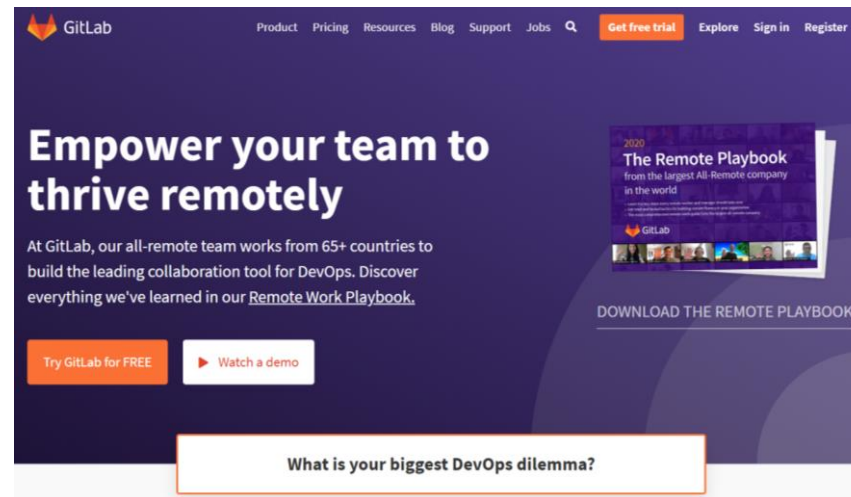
GitLab

Product Pricing Resources Blog Support Jobs

Get free trial

Explore Sign in Register

Empower your team to thrive remotely

At GitLab, our all-remote team works from 65+ countries to build the leading collaboration tool for DevOps. Discover everything we've learned in our Remote Work Playbook.

Try GitLab for FREE

Watch a demo

2020
The Remote Playbook
from the largest All-Remote company in the world

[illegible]

GitLab

DOWNLOAD THE REMOTE PLAYBOOK

What is your biggest DevOps dilemma?